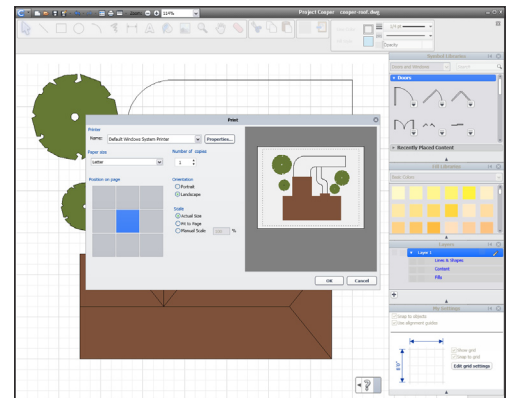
Project Cooper cooper-roof.dwg

Print

Printer
Name: Default Windows System Printer
Properties...

Paper size
Letter

Number of copies
1

Position on page

Orientation
Portrait
Landscape

Scale
Actual Size
Fit to Page
Manual Scale %

OK
Cancel

Doors

Recently Placed Content

Layers
Layer 1
Lines & Shapes
Content
Fills

Snap to objects
Use alignment guides

Show grid
Snap to grid
Edit grid settings